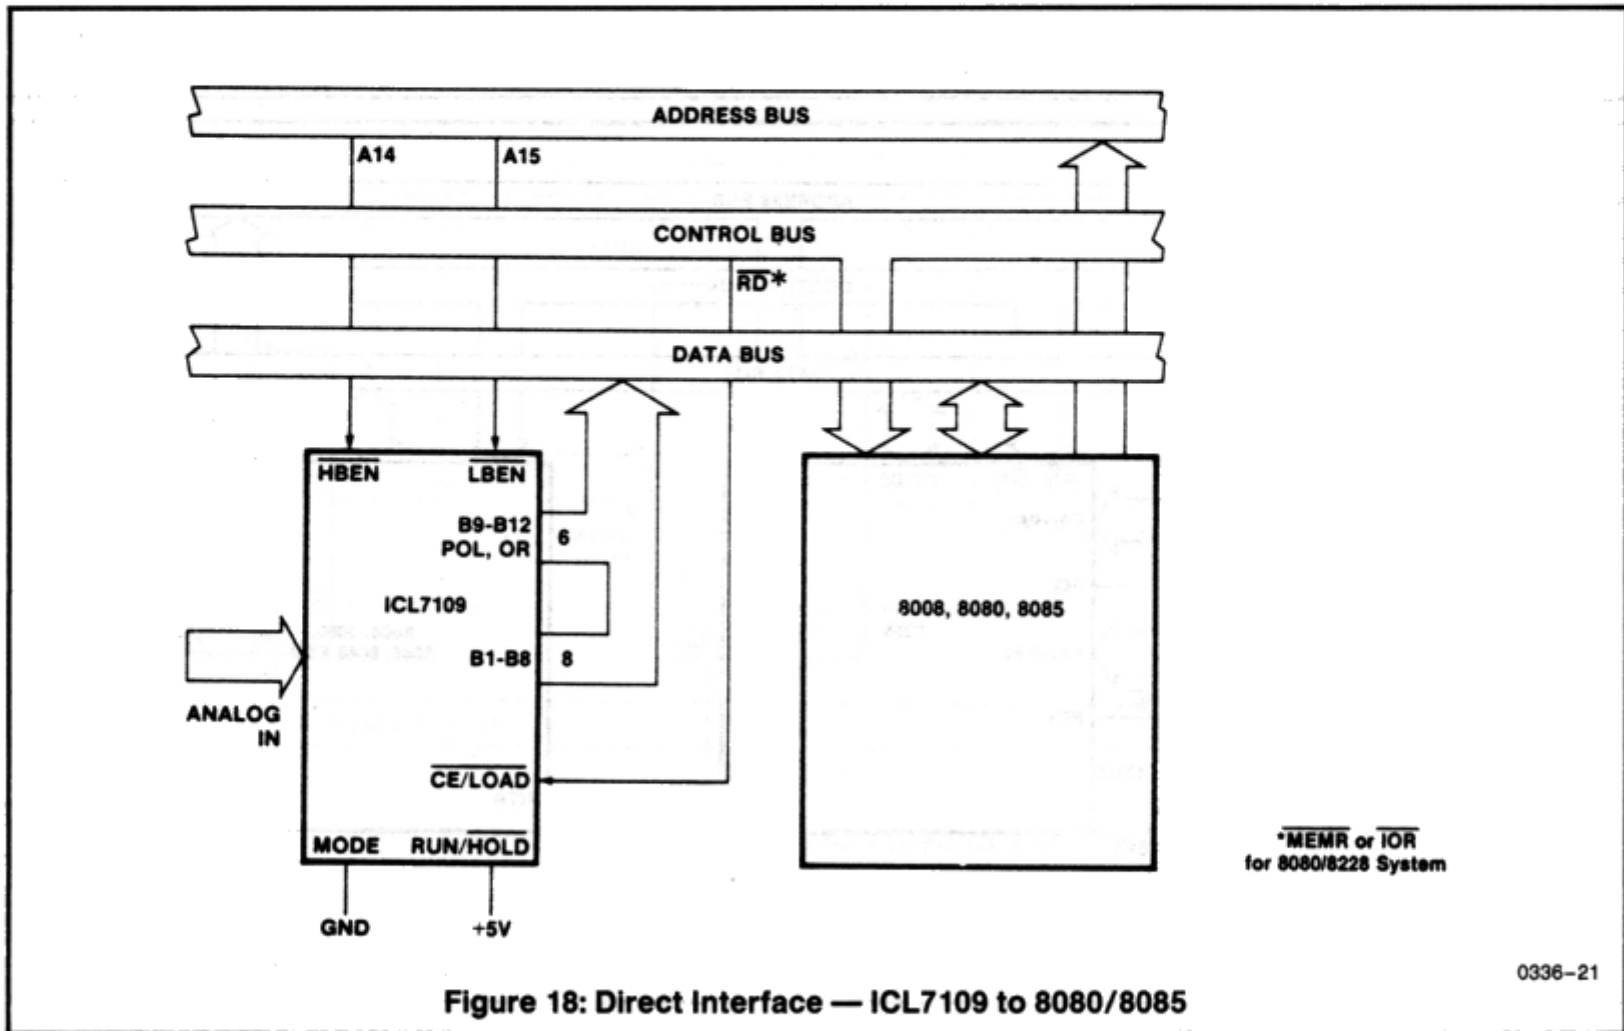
ADDRESS BUS

A14

A15

CONTROL BUS

$\overline{RD}$*

DATA BUS

$\overline{HBEN}$

$\overline{LBEN}$

B9-B12
POL, OR

6

ICL7109

B1-B8

8

ANALOG
IN

$\overline{CE}$/LOAD

MODE

RUN/$\overline{HOLD}$

GND

+5V

8008, 8080, 8085

*$\overline{MEMR}$ or $\overline{IOR}$
for 8080/8228 System

0336-21

Figure 18: Direct Interface — ICL7109 to 8080/8085